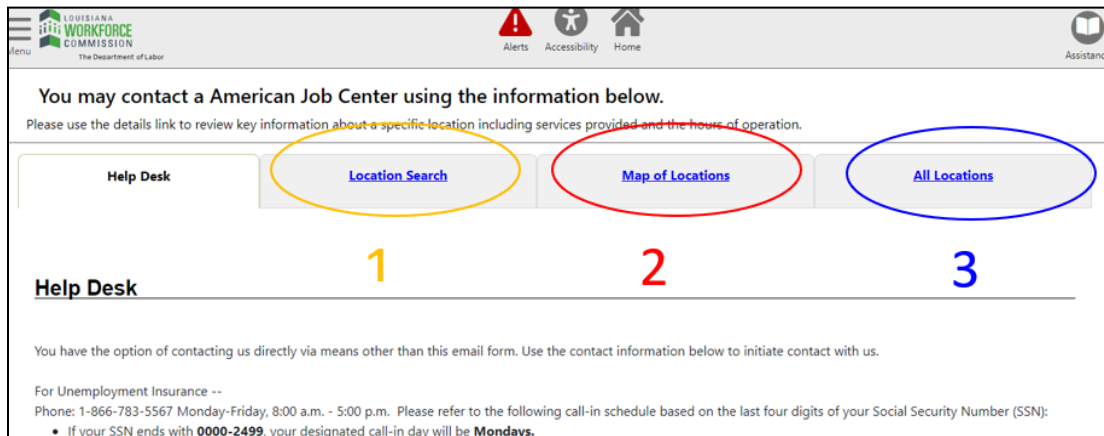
Menu

LOUISIANA WORKFORCE COMMISSION
The Department of Labor

Alerts Accessibility Home

Assistance

You may contact a American Job Center using the information below.

Please use the details link to review key information about a specific location including services provided and the hours of operation.

Help Desk | Location Search | Map of Locations | All Locations

1 2 3

Help Desk

You have the option of contacting us directly via means other than this email form. Use the contact information below to initiate contact with us.

For Unemployment Insurance --
Phone: 1-866-783-5567 Monday-Friday, 8:00 a.m. - 5:00 p.m. Please refer to the following call-in schedule based on the last four digits of your Social Security Number (SSN):

- If your SSN ends with **0000-2499**, your designated call-in day will be **Mondays.**